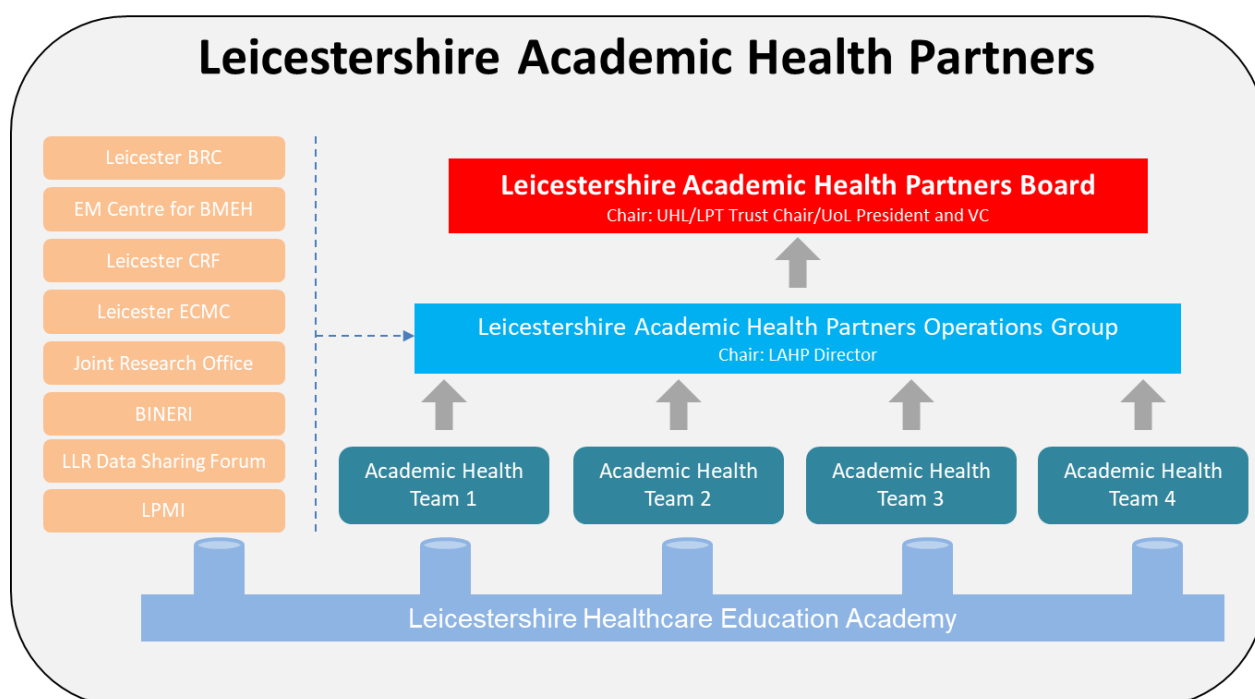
Leicestershire Academic Health Partners

Leicester BRC

EM Centre for BMEH

Leicester CRF

Leicester ECMC

Joint Research Office

BINERI

LLR Data Sharing Forum

LPMI

Leicestershire Academic Health Partners Board
Chair: UHL/LPT Trust Chair/UoL President and VC

Leicestershire Academic Health Partners Operations Group
Chair: LAHP Director

Academic Health Team 1

Academic Health Team 2

Academic Health Team 3

Academic Health Team 4

Leicestershire Healthcare Education Academy